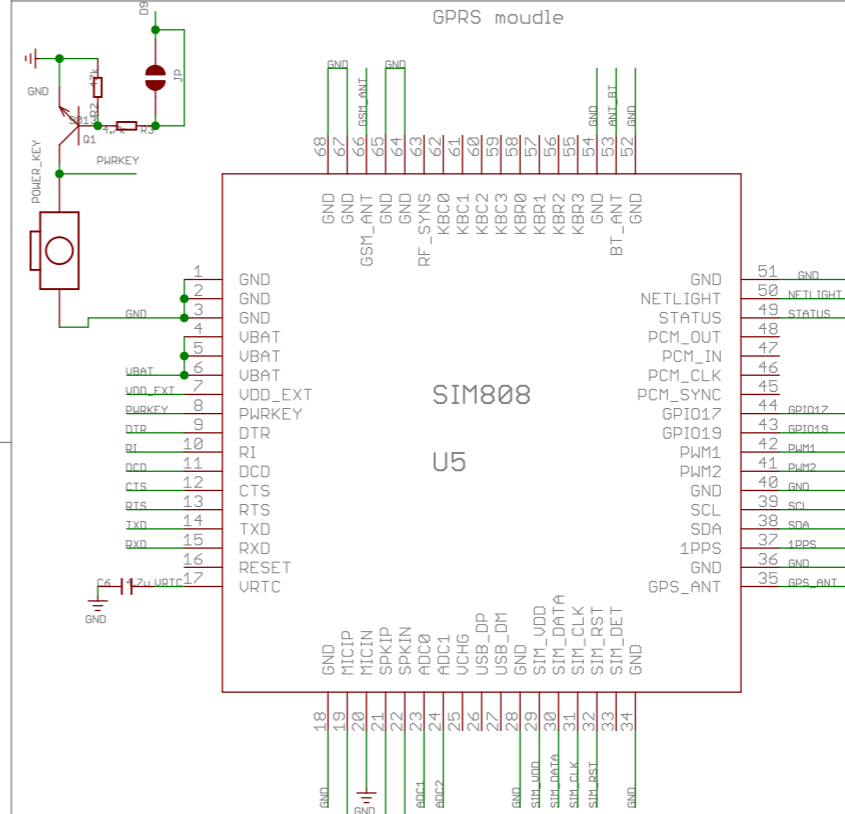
GPRS moudle

D9
JP
GND
47k
R2
Q01
Q1
4.7k
R3
POWER_KEY
PWRKEY

GND GND GSM_ANT GND
68 67 66 65 64 63 62 61 60 59 58 57 56 55 54 53 52
GND ANT_BT GND
GND GND GSM_ANT GND GND RF_SYNS KBC0 KBC1 KBC2 KBC3 KBR0 KBR1 KBR2 KBR3 GND BT_ANT GND

GND
1 GND
2 GND
3 GND
4 VBAT
5 VBAT
VBAT
6 VBAT
VDD_EXT
7 VDD_EXT
PWRKEY
8 PWRKEY
DTR
9 DTR
RI
10 RI
DCD
11 DCD
CTS
12 CTS
RTS
13 RTS
TXD
14 TXD
RXD
15 RXD
16 RESET
C6 4.7u VRTC
17 VRTC
GND

SIM808

U5

GND 51 GND
NETLIGHT 50 NETLIGHT
STATUS 49 STATUS
PCM_OUT 48
PCM_IN 47
PCM_CLK 46
PCM_SYNC 45
GPIO17 44 GPIO17
GPIO19 43 GPIO19
PWM1 42 PWM1
PWM2 41 PWM2
GND 40 GND
SCL 39 SCL
SDA 38 SDA
1PPS 37 1PPS
GND 36 GND
GPS_ANT 35 GPS_ANT

GND MICIP MICIN SPKIP SPKIN ADC0 ADC1 VCHG USB_DP USB_DM GND SIM_VDD SIM_DATA SIM_CLK SIM_RST SIM_DET GND
18 19 20 21 22 23 24 25 26 27 28 29 30 31 32 33 34
GND GND ADC1 ADC2 GND SIM_VDD SIM_DATA SIM_CLK SIM_RST GND